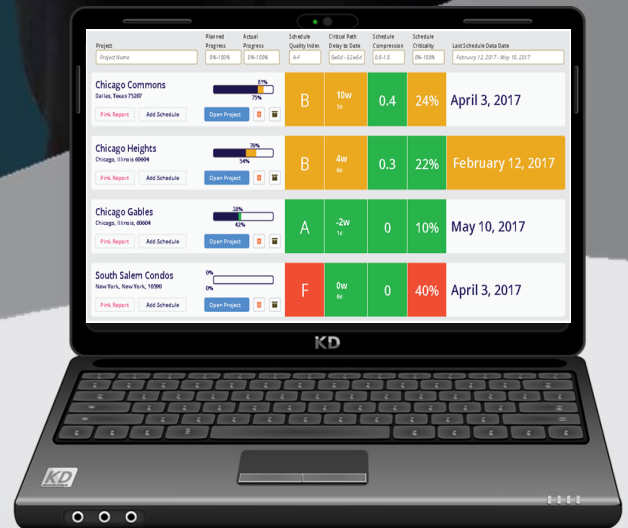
| Project | Planned Progress | Actual Progress | Schedule Quality Index | Critical Path Delay to Date | Schedule Compression | Schedule Criticality | Last Schedule Data Date |
|---|---|---|---|---|---|---|---|
| Project Name | 0%-100% | 0%-100% | A-F | 0w0d - 52w0d | 0.0-1.0 | 0%-100% | February 12, 2017 - May 10, 2017 |

Chicago Commons
Dallas, Texas 75207
Pink Report | Add Schedule | Open Project
57%
75%
B
10w
5d
0.4
24%
April 3, 2017

Chicago Heights
Chicago, Illinois 60604
Pink Report | Add Schedule | Open Project
70%
54%
B
4w
0d
0.3
22%
February 12, 2017

Chicago Gables
Chicago, Illinois 60604
Pink Report | Add Schedule | Open Project
38%
42%
A
-2w
1d
0
10%
May 10, 2017

South Salem Condos
New York, New York, 10090
Pink Report | Add Schedule | Open Project
0%
0%
F
0w
0d
0
40%
April 3, 2017

KD

KD